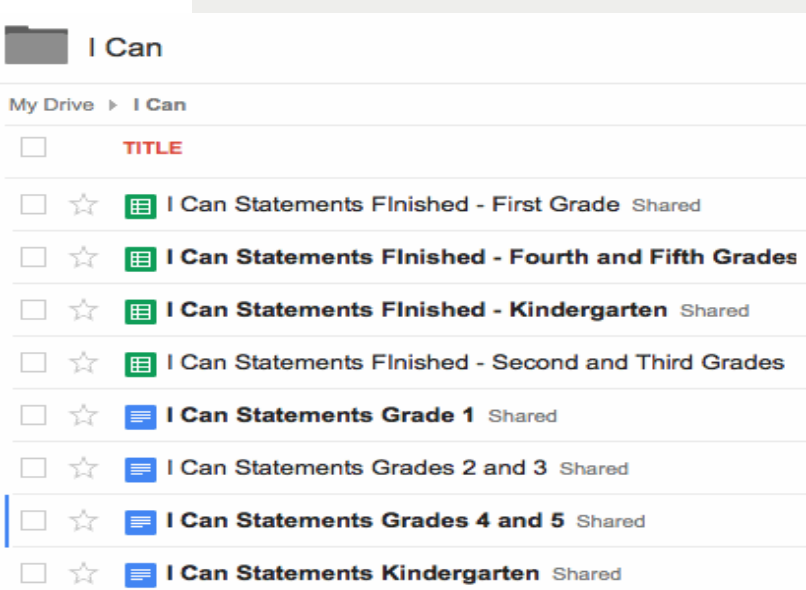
I Can

My Drive ▸ I Can

TITLE

I Can Statements FInished - First Grade Shared

I Can Statements FInished - Fourth and Fifth Grades

I Can Statements FInished - Kindergarten Shared

I Can Statements FInished - Second and Third Grades

I Can Statements Grade 1 Shared

I Can Statements Grades 2 and 3 Shared

I Can Statements Grades 4 and 5 Shared

I Can Statements Kindergarten Shared